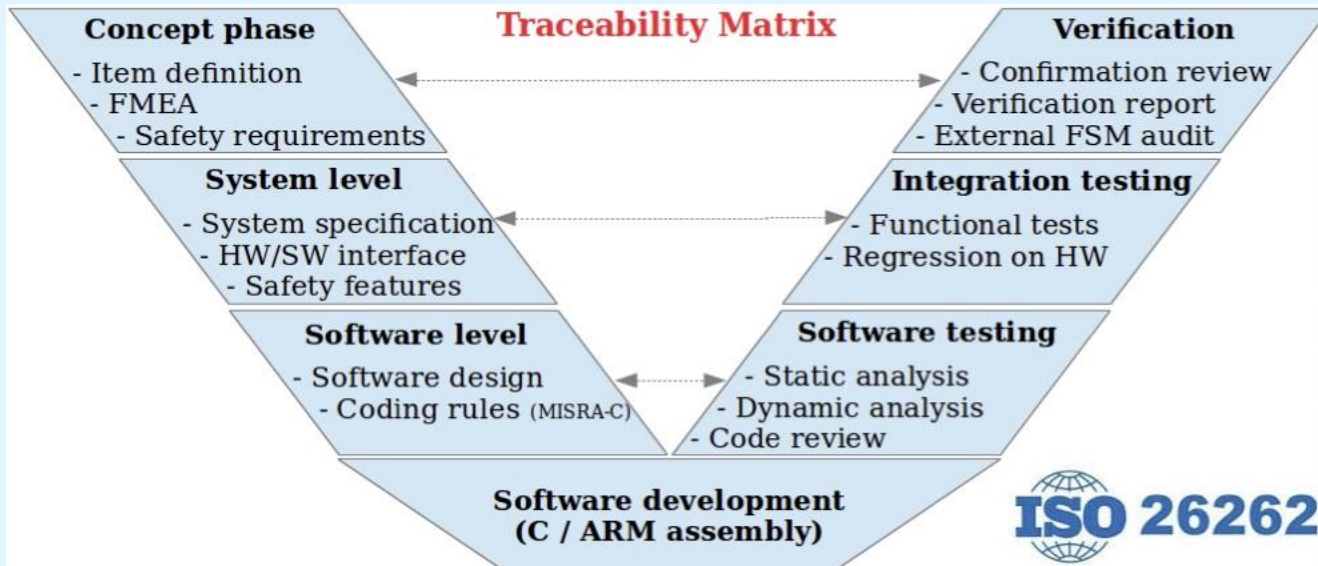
Traceability Matrix

Concept phase
- Item definition
- FMEA
- Safety requirements

Verification
- Confirmation review
- Verification report
- External FSM audit

System level
- System specification
- HW/SW interface
- Safety features

Integration testing
- Functional tests
- Regression on HW

Software level
- Software design
- Coding rules (MISRA-C)

Software testing
- Static analysis
- Dynamic analysis
- Code review

Software development
(C / ARM assembly)

ISO 26262